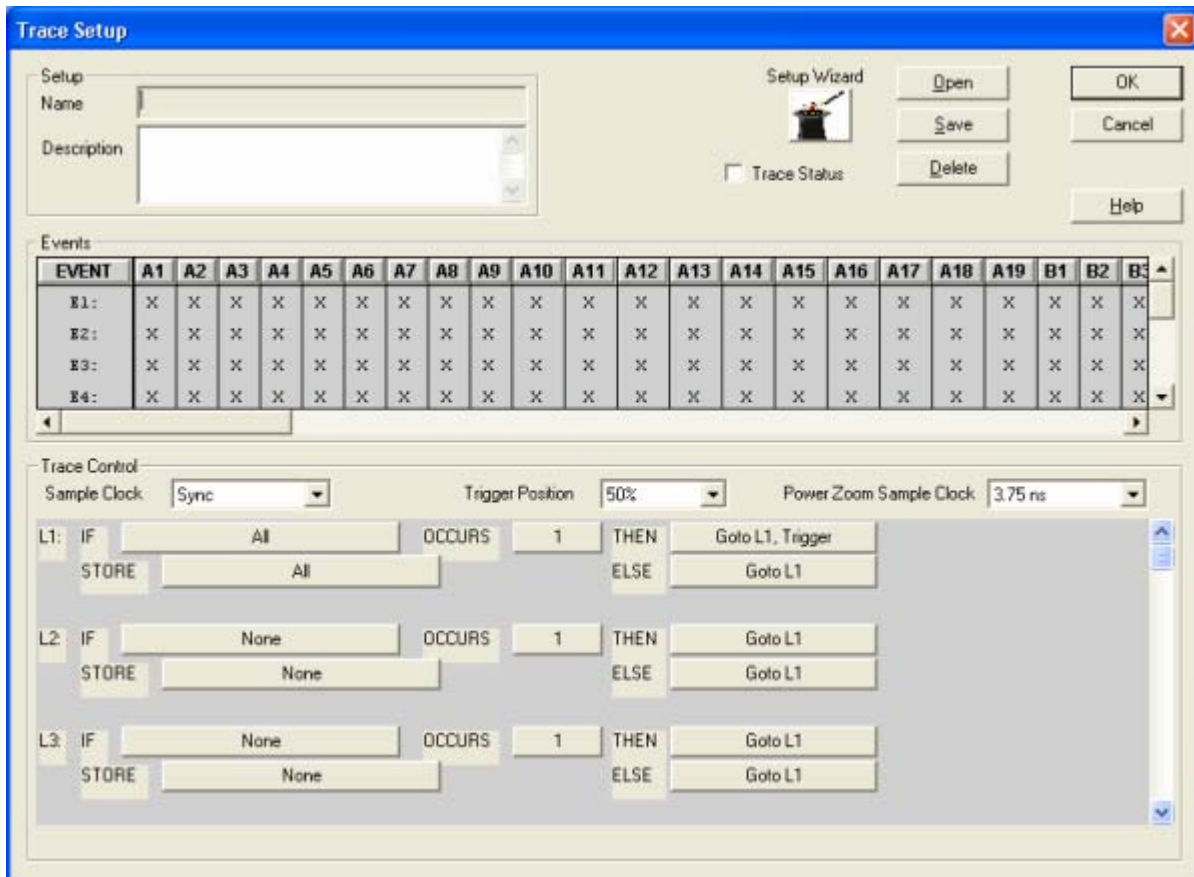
Trace Setup

Setup
Name
Description

Setup Wizard
Open
Save
Delete
Trace Status
OK
Cancel
Help

Events

| EVENT | A1 | A2 | A3 | A4 | A5 | A6 | A7 | A8 | A9 | A10 | A11 | A12 | A13 | A14 | A15 | A16 | A17 | A18 | A19 | B1 | B2 | B3 |
|---|---|---|---|---|---|---|---|---|---|---|---|---|---|---|---|---|---|---|---|---|---|---|
| E1: | X | X | X | X | X | X | X | X | X | X | X | X | X | X | X | X | X | X | X | X | X | X |
| E2: | X | X | X | X | X | X | X | X | X | X | X | X | X | X | X | X | X | X | X | X | X | X |
| E3: | X | X | X | X | X | X | X | X | X | X | X | X | X | X | X | X | X | X | X | X | X | X |
| E4: | X | X | X | X | X | X | X | X | X | X | X | X | X | X | X | X | X | X | X | X | X | X |

Trace Control
Sample Clock Sync
Trigger Position 50%
Power Zoom Sample Clock 3.75 ns

L1: IF All OCCURS 1 THEN Goto L1, Trigger
STORE All ELSE Goto L1

L2: IF None OCCURS 1 THEN Goto L1
STORE None ELSE Goto L1

L3: IF None OCCURS 1 THEN Goto L1
STORE None ELSE Goto L1